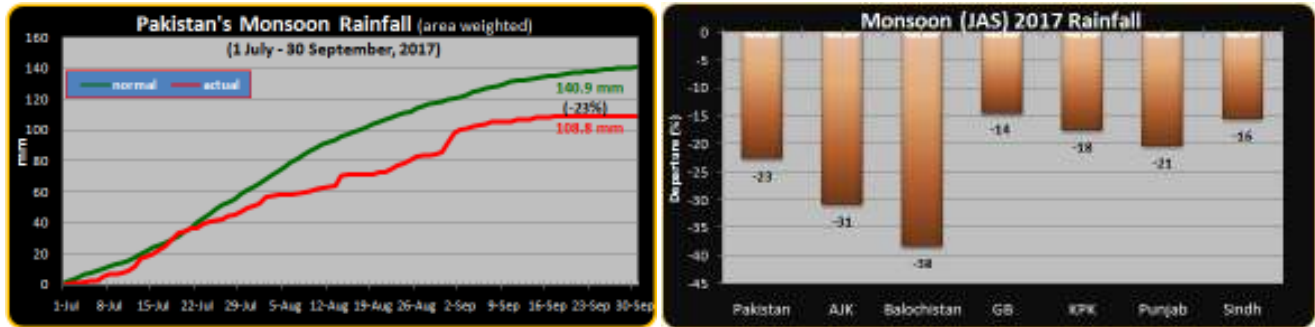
Pakistan's Monsoon Rainfall (area weighted)
(1 July - 30 September, 2017)

normal
actual

140.9 mm
(-23%)
108.8 mm

mm

160
140
120
100
80
60
40
20
0

1-Jul 8-Jul 15-Jul 22-Jul 29-Jul 5-Aug 12-Aug 19-Aug 26-Aug 2-Sep 9-Sep 16-Sep 23-Sep 30-Sep

Monsoon (JAS) 2017 Rainfall

Departure (%)

0
-5
-10
-15
-20
-25
-30
-35
-40
-45

-23
-31
-38
-14
-18
-21
-16

Pakistan AJK Balochistan GB KPK Punjab Sindh